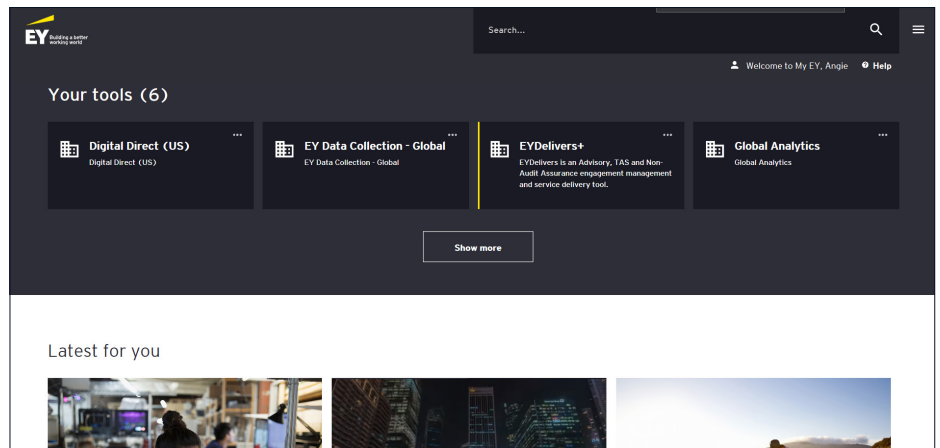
EY Building a better working world

Search...

Welcome to My EY, Angie Help

Your tools (6)

...
Digital Direct (US)
Digital Direct (US)

...
EY Data Collection - Global
EY Data Collection - Global

...
EYDelivers+
EYDelivers is an Advisory, TAS and Non-Audit Assurance engagement management and service delivery tool.

...
Global Analytics
Global Analytics

Show more

Latest for you